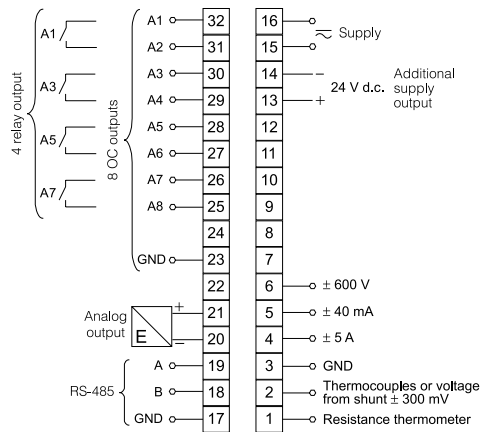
4 relay output
A1
A3
A5
A7
8 OC outputs
A1 32
A2 31
A3 30
A4 29
A5 28
A6 27
A7 26
A8 25
24
GND 23
22
Analog output
E
+
21
–
20
RS-485
A 19
B 18
GND 17

16 $\sim$ Supply
15
14 –
24 V d.c.
13 +
Additional supply output
12
11
10
9
8
7
6 ± 600 V
5 ± 40 mA
4 ± 5 A
3 GND
2 Thermocouples or voltage from shunt ± 300 mV
1 Resistance thermometer